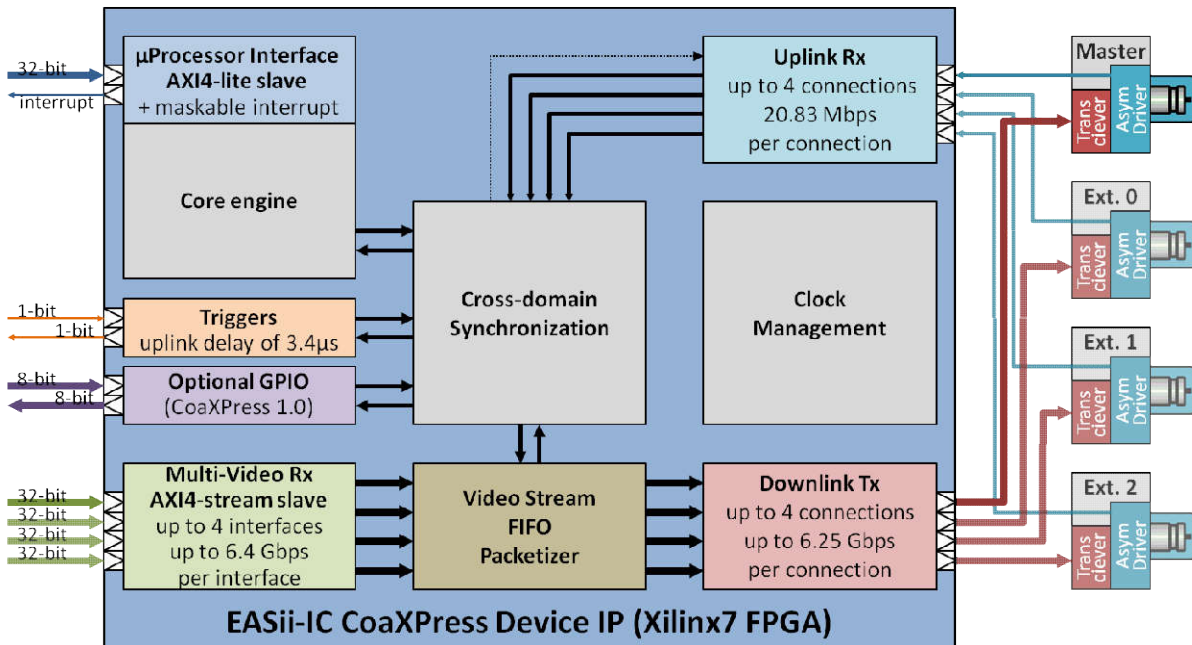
32-bit
interrupt

µProcessor Interface
AXI4-lite slave
+ maskable interrupt

Core engine

1-bit
1-bit

Triggers
uplink delay of 3.4µs

8-bit
8-bit

Optional GPIO
(CoaXPress 1.0)

32-bit
32-bit
32-bit
32-bit

Multi-Video Rx
AXI4-stream slave
up to 4 interfaces
up to 6.4 Gbps
per interface

Cross-domain
Synchronization

Video Stream
FIFO
Packetizer

Uplink Rx
up to 4 connections
20.83 Mbps
per connection

Clock
Management

Downlink Tx
up to 4 connections
up to 6.25 Gbps
per connection

Master
Trans clever
Asym Driver

Ext. 0
Trans clever
Asym Driver

Ext. 1
Trans clever
Asym Driver

Ext. 2
Trans clever
Asym Driver

EASii-IC CoaXPress Device IP (Xilinx7 FPGA)